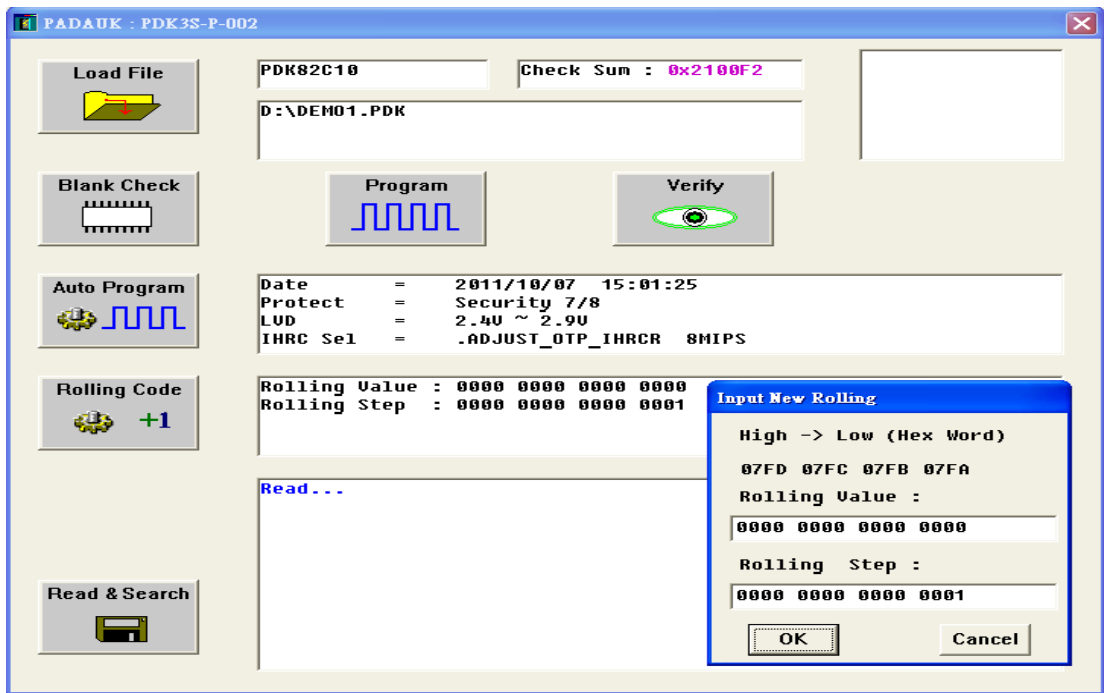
PADAUK : PDK3S-P-002

Load File

PDK82C10

Check Sum : 0x2100F2

D:\DEMO1.PDK

Blank Check

Program

Verify

Auto Program

Date = 2011/10/07 15:01:25
Protect = Security 7/8
LVD = 2.4V ~ 2.9V
IHRC Sel = .ADJUST_OTP_IHRCR 8MIPS

Rolling Code

+1

Rolling Value : 0000 0000 0000 0000
Rolling Step : 0000 0000 0000 0001

Read...

Read & Search

Input New Rolling

High -> Low (Hex Word)

07FD 07FC 07FB 07FA

Rolling Value :

0000 0000 0000 0000

Rolling Step :

0000 0000 0000 0001

OK

Cancel